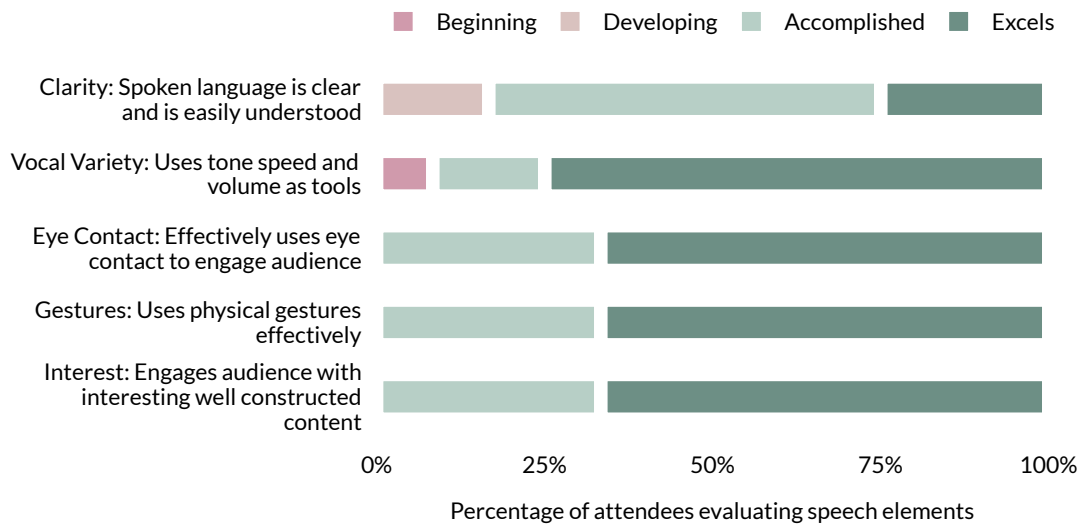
Beginning Developing Accomplished Excels

Clarity: Spoken language is clear and is easily understood

Vocal Variety: Uses tone speed and volume as tools

Eye Contact: Effectively uses eye contact to engage audience

Gestures: Uses physical gestures effectively

Interest: Engages audience with interesting well constructed content

0% 25% 50% 75% 100%

Percentage of attendees evaluating speech elements